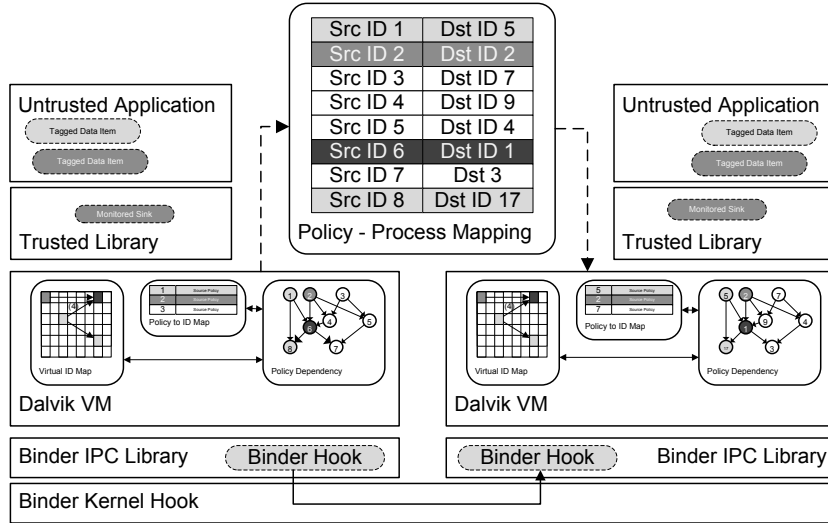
| Src ID 1 | Dst ID 5 |
|---|---|
| Src ID 2 | Dst ID 2 |
| Src ID 3 | Dst ID 7 |
| Src ID 4 | Dst ID 9 |
| Src ID 5 | Dst ID 4 |
| Src ID 6 | Dst ID 1 |
| Src ID 7 | Dst 3 |
| Src ID 8 | Dst ID 17 |

Policy - Process Mapping

Untrusted Application
Tagged Data Item
Tagged Data Item

Monitored Sink
Trusted Library

| 1 | Source Policy |
|---|---|
| 2 | Source Policy |
| 3 | Source Policy |

Policy to ID Map

Virtual ID Map
Policy Dependency
Dalvik VM

Untrusted Application
Tagged Data Item
Tagged Data Item

Monitored Sink
Trusted Library

| 5 | Source Policy |
|---|---|
| 2 | Source Policy |
| 7 | Source Policy |

Policy to ID Map

Virtual ID Map
Policy Dependency
Dalvik VM

Binder IPC Library
Binder Hook
Binder Hook
Binder IPC Library
Binder Kernel Hook